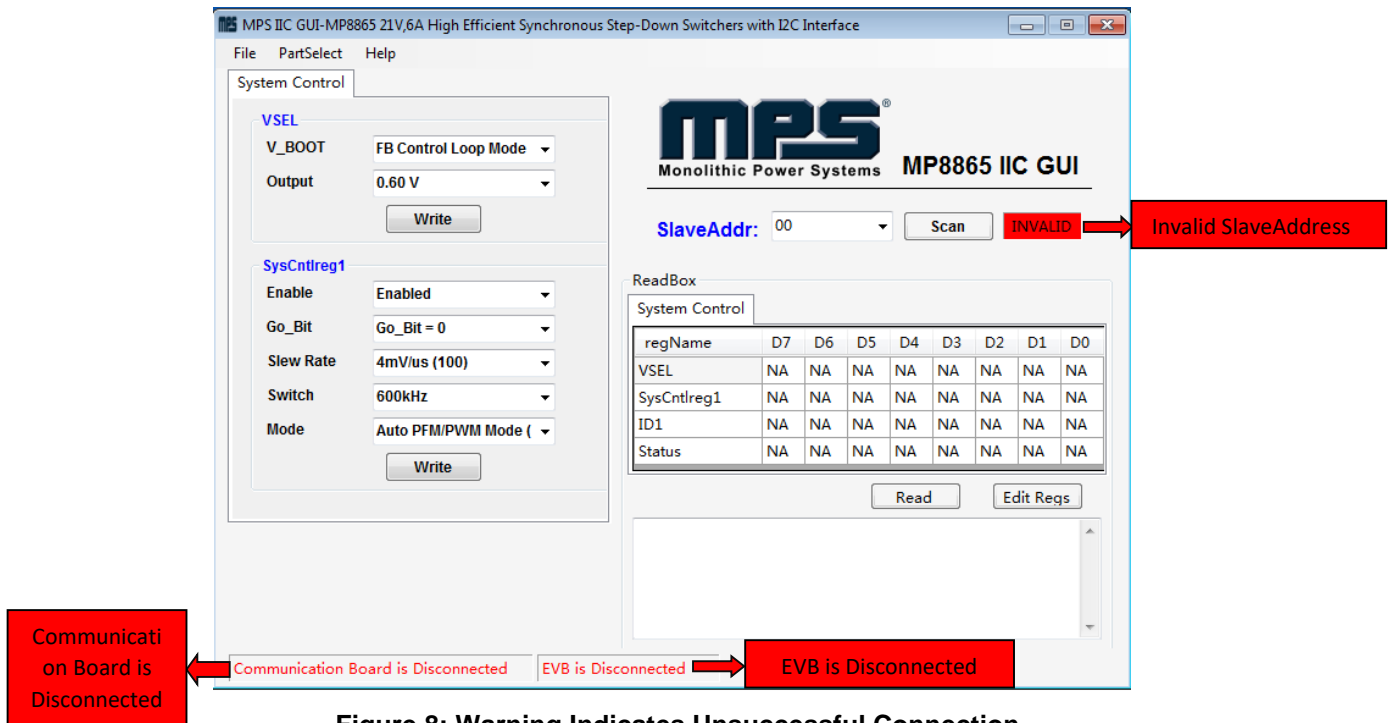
MPS IIC GUI-MP8865 21V,6A High Efficient Synchronous Step-Down Switchers with I2C Interface

File PartSelect Help

System Control

VSEL

V_BOOT FB Control Loop Mode

Output 0.60 V

Write

SysCntlreg1

Enable Enabled

Go_Bit Go_Bit = 0

Slew Rate 4mV/us (100)

Switch 600kHz

Mode Auto PFM/PWM Mode (

Write

MPS®
Monolithic Power Systems

MP8865 IIC GUI

SlaveAddr: 00 Scan INVALID

Invalid SlaveAddress

ReadBox

System Control

| regName | D7 | D6 | D5 | D4 | D3 | D2 | D1 | D0 |
|---|---|---|---|---|---|---|---|---|
| VSEL | NA | NA | NA | NA | NA | NA | NA | NA |
| SysCntlreg1 | NA | NA | NA | NA | NA | NA | NA | NA |
| ID1 | NA | NA | NA | NA | NA | NA | NA | NA |
| Status | NA | NA | NA | NA | NA | NA | NA | NA |

Read Edit Regs

Communication Board is Disconnected

Communication Board is Disconnected EVB is Disconnected

EVB is Disconnected

Figure 8: Warning Indicates Unsuccessful Connection